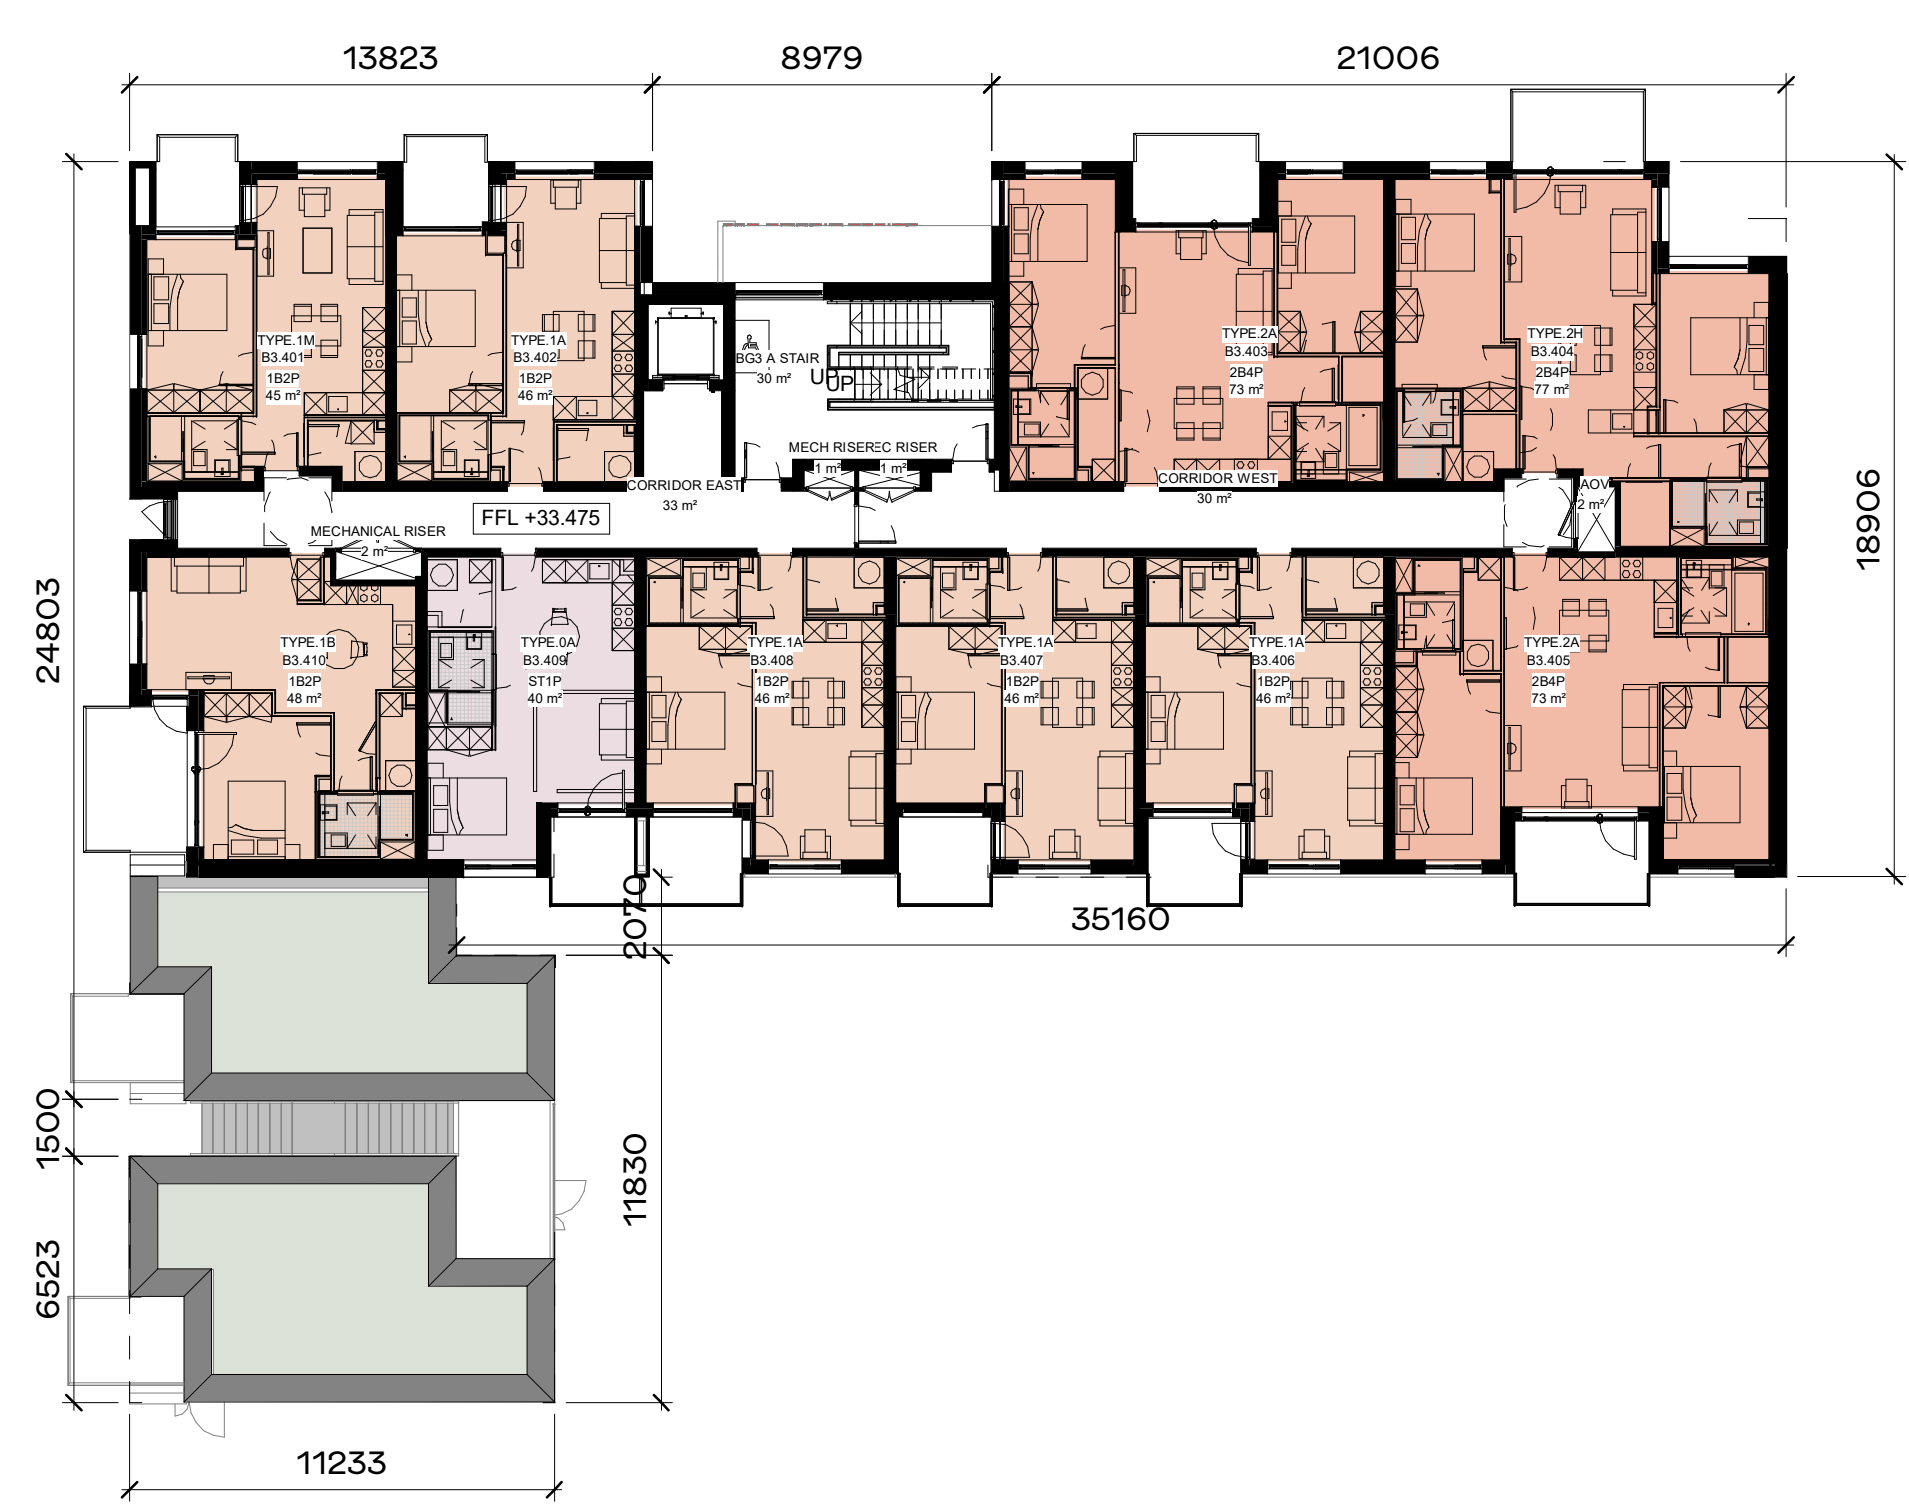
13823
8979
21006

TYPE.1M
B3.401
1B2P
45 m²

TYPE.1A
B3.402
1B2P
46 m²

BG3 A STAIR
30 m²
UP
UP

TYPE.2A
B3.403
2B4P
73 m²

TYPE.2H
B3.404
2B4P
77 m²

MECH RISER
EC RISER
1 m²
1 m²

CORRIDOR EAST
33 m²

CORRIDOR WEST
30 m²

AOV
2 m²

FFL +33.475

MECHANICAL RISER
2 m²

TYPE.1B
B3.410
1B2P
48 m²

TYPE.0A
B3.409
ST1P
40 m²

TYPE.1A
B3.408
1B2P
46 m²

TYPE.1A
B3.407
1B2P
46 m²

TYPE.1A
B3.406
1B2P
46 m²

TYPE.2A
B3.405
2B4P
73 m²

24803
18906
2070
35160
1500
11830
6523
11233